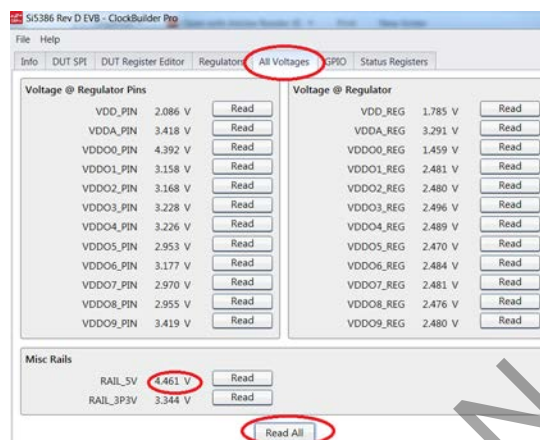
Si5386 Rev D EVB - ClockBuilder Pro

File Help

Info | DUT SPI | DUT Register Editor | Regulators | All Voltages | GPIO | Status Registers

Voltage @ Regulator Pins

| | | |
|---|---|---|
| VDD_PIN | 2.086 V | Read |
| VDDA_PIN | 3.418 V | Read |
| VDDO0_PIN | 4.392 V | Read |
| VDDO1_PIN | 3.158 V | Read |
| VDDO2_PIN | 3.168 V | Read |
| VDDO3_PIN | 3.228 V | Read |
| VDDO4_PIN | 3.226 V | Read |
| VDDO5_PIN | 2.953 V | Read |
| VDDO6_PIN | 3.177 V | Read |
| VDDO7_PIN | 2.970 V | Read |
| VDDO8_PIN | 2.955 V | Read |
| VDDO9_PIN | 3.419 V | Read |

Voltage @ Regulator

| | | |
|---|---|---|
| VDD_REG | 1.785 V | Read |
| VDDA_REG | 3.291 V | Read |
| VDDO0_REG | 1.459 V | Read |
| VDDO1_REG | 2.481 V | Read |
| VDDO2_REG | 2.480 V | Read |
| VDDO3_REG | 2.496 V | Read |
| VDDO4_REG | 2.489 V | Read |
| VDDO5_REG | 2.470 V | Read |
| VDDO6_REG | 2.484 V | Read |
| VDDO7_REG | 2.481 V | Read |
| VDDO8_REG | 2.476 V | Read |
| VDDO9_REG | 2.480 V | Read |

Misc Rails

| | | |
|---|---|---|
| RAIL_5V | 4.461 V | Read |
| RAIL_3P3V | 3.344 V | Read |

Read All